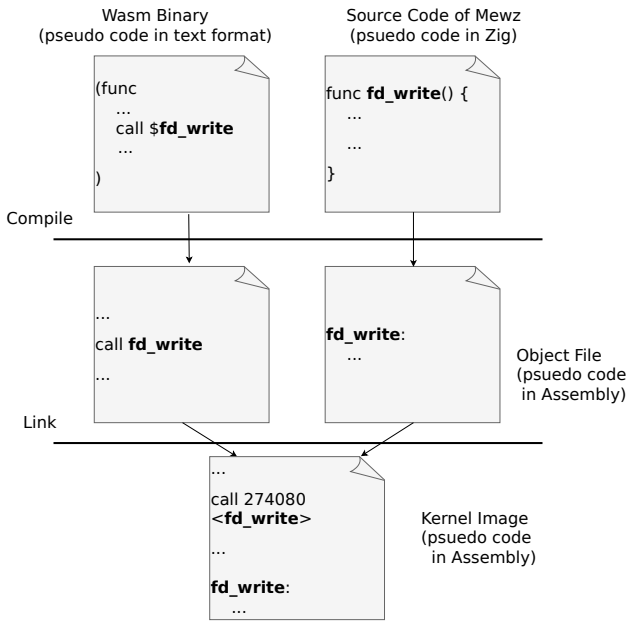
Wasm Binary
(pseudo code in text format)

Source Code of Mewz
(psuedo code in Zig)

(func
...
call $**fd_write**
...
)

func **fd_write**() {
...
...
}

Compile

...
call **fd_write**
...

**fd_write**:
...

Object File
(psuedo code
in Assembly)

Link

...
call 274080
<**fd_write**>
...
**fd_write**:
...

Kernel Image
(psuedo code
in Assembly)